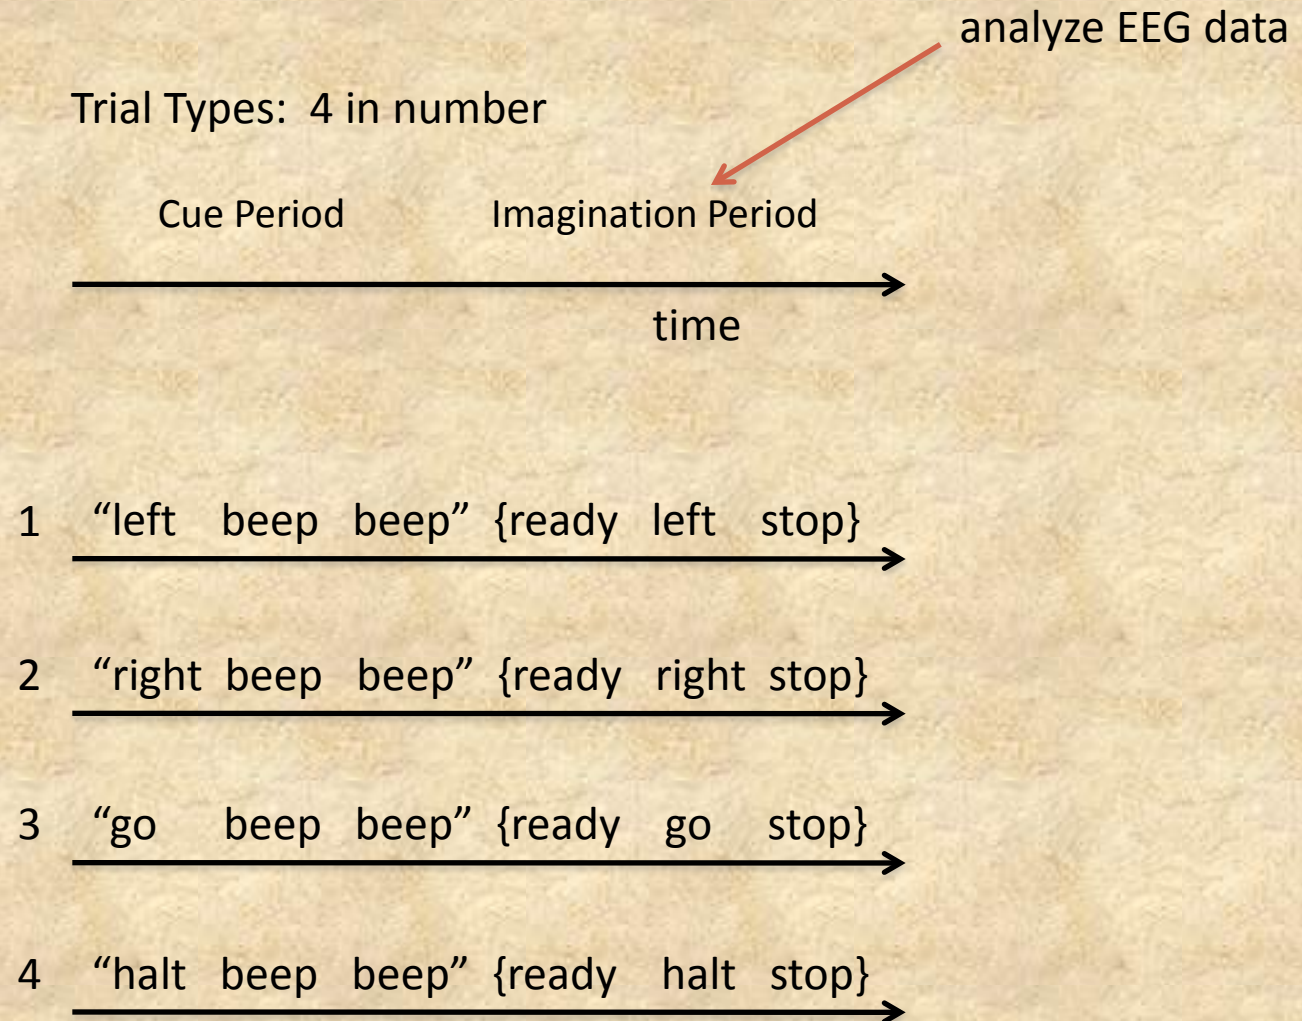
analyze EEG data

Trial Types: 4 in number

Cue Period Imagination Period

time

1 “left beep beep” {ready left stop}

2 “right beep beep” {ready right stop}

3 “go beep beep” {ready go stop}

4 “halt beep beep” {ready halt stop}